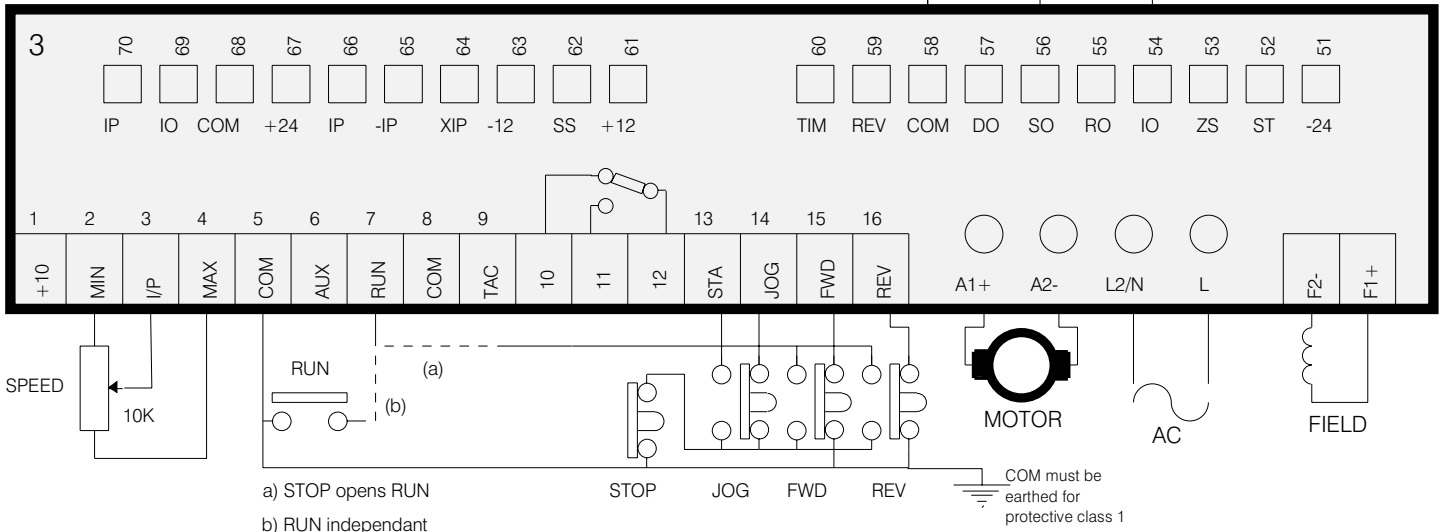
3

| 70 | 69 | 68 | 67 | 66 | 65 | 64 | 63 | 62 | 61 |
|---|---|---|---|---|---|---|---|---|---|
| IP | IO | COM | +24 | IP | -IP | XIP | -12 | SS | +12 |

| 60 | 59 | 58 | 57 | 56 | 55 | 54 | 53 | 52 | 51 |
|---|---|---|---|---|---|---|---|---|---|
| TIM | REV | COM | DO | SO | RO | IO | ZS | ST | -24 |

| 1 | 2 | 3 | 4 | 5 | 6 | 7 | 8 | 9 | | | | 13 | 14 | 15 | 16 |
|---|---|---|---|---|---|---|---|---|---|---|---|---|---|---|---|
| +10 | MIN | I/P | MAX | COM | AUX | RUN | COM | TAC | 10 | 11 | 12 | STA | JOG | FWD | REV |

A1+ A2- L2/N L F2- F1+

SPEED
10K
RUN
(a)
(b)
STOP JOG FWD REV
MOTOR
AC
FIELD
COM must be earthed for protective class 1

a) STOP opens RUN
b) RUN independant